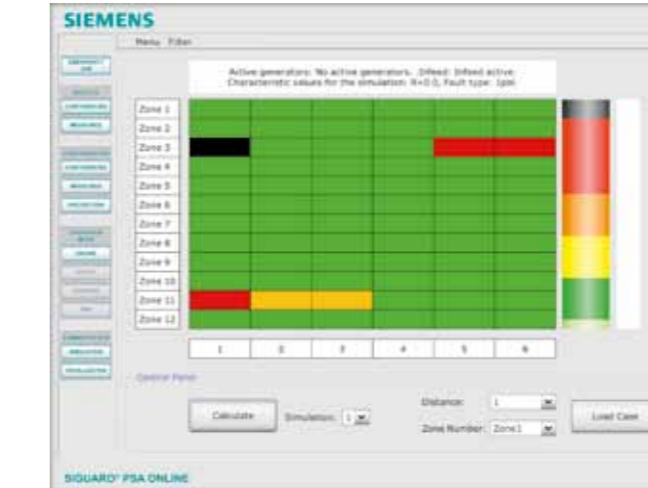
SIEMENS

Menu Filter

Active generators: No active generators. Infeed: Infeed active
Characteristic values for the simulation: R=0.0, Fault type: 1pol

Zone 1
Zone 2
Zone 3
Zone 4
Zone 5
Zone 6
Zone 7
Zone 8
Zone 9
Zone 10
Zone 11
Zone 12

| 1 | 2 | 3 | 4 | 5 | 6 |
|---|---|---|---|---|---|

Control Panel

Calculate

Simulation: 1

Distance: 1

Zone Number: Zone1

Load Case

SIGUARD® PSA ONLINE